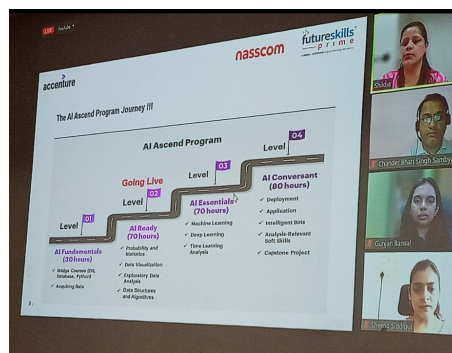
LIVE YouTube

accenture

nasscom

futureskills prime

The AI Ascend Program Journey !!!

AI Ascend Program

Going Live

Level 01

Level 02

Level 03

Level 04

AI Fundamentals (30 hours)

✓ Bridge Courses (DS, Database, Python)

✓ Acquiring Data

AI Ready (70 hours)

✓ Probability and Statistics

✓ Data Visualization

✓ Exploratory Data Analysis

✓ Data Structures and Algorithms

AI Essentials (70 hours)

✓ Machine Learning

✓ Deep Learning

✓ Time Learning Analysis

AI Conversant (80 hours)

✓ Deployment

✓ Application

✓ Intelligent Bots

✓ Analysis-Relevant Soft Skills

✓ Capstone Project

Shikha

Chander Bhan Singh Samby

Gunjan Bansal

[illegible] Sikdar